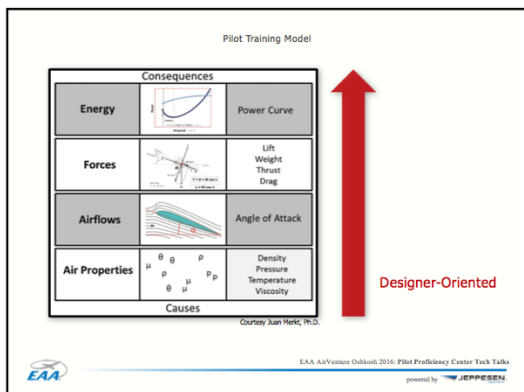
Pilot Training Model

Consequences

| | | |
|---|---|---|
| Energy | | Power Curve |
| Forces | | Lift Weight Thrust Drag |
| Airflows | | Angle of Attack |
| Air Properties | μ θ ρ μ ρ θ μ P P θ μ | Density Pressure Temperature Viscosity |

Causes

Courtesy Juan Merkt, Ph.D.

Designer-Oriented

EAA

EAA AirVenture Oshkosh 2016: Pilot Proficiency Center Tech Talks

powered by JEPPESEN